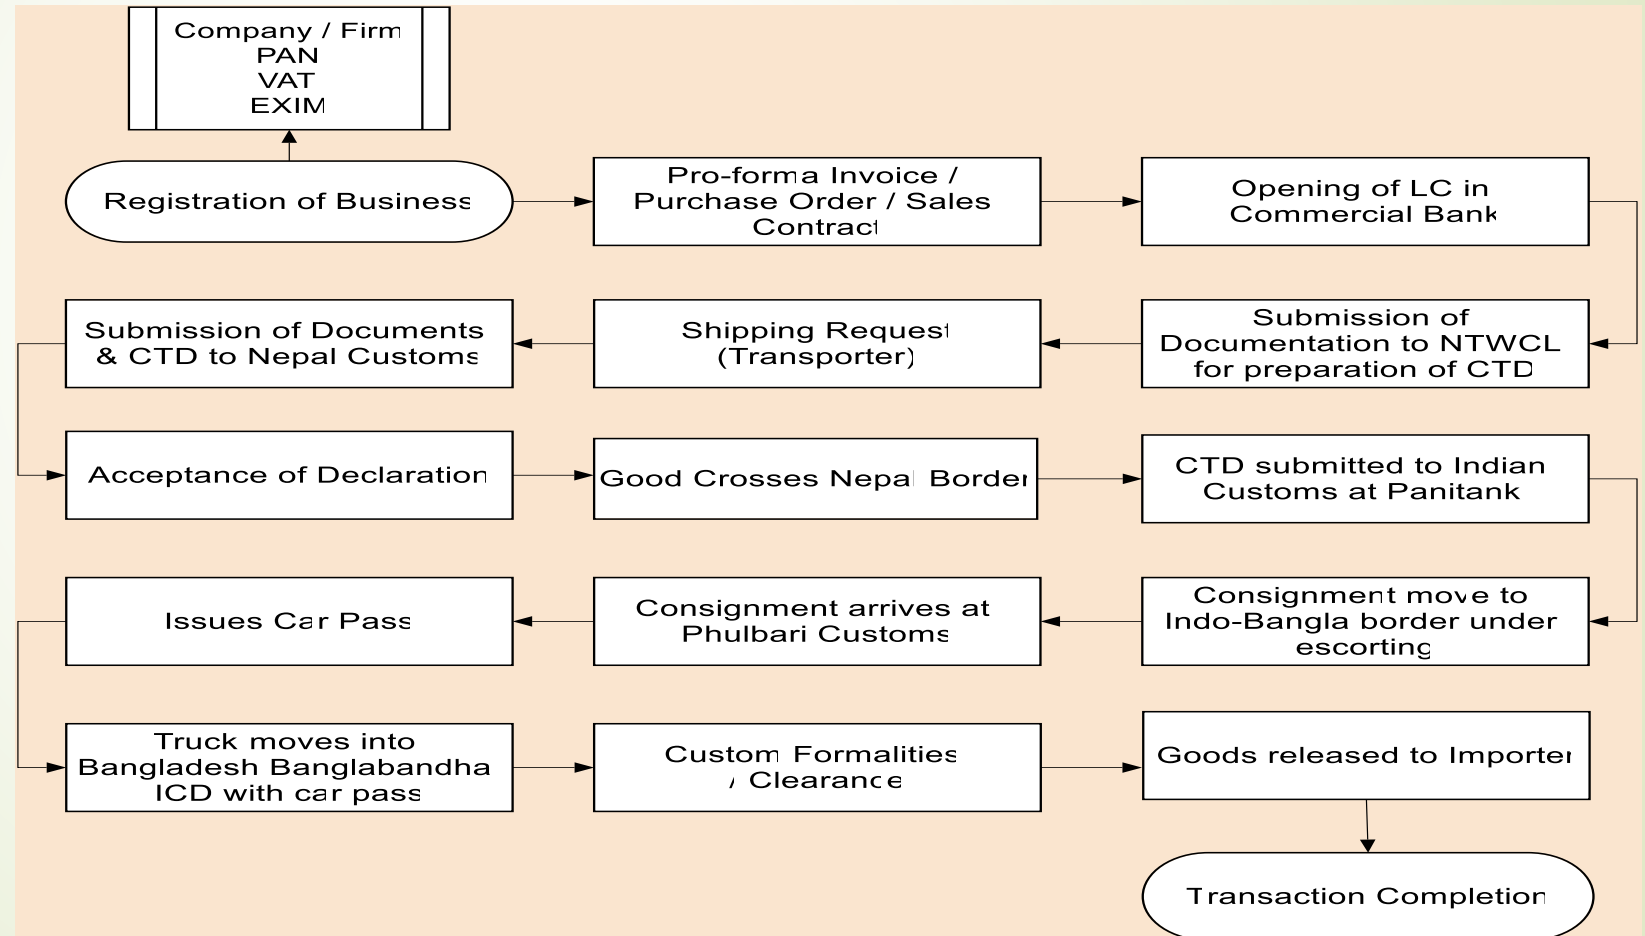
Company / Firm
PAN
VAT
EXIM

Registration of Business

Pro-forma Invoice / Purchase Order / Sales Contract

Opening of LC in Commercial Bank

Submission of Documentation to NTWCL for preparation of CTD

Shipping Request (Transporter)

Submission of Documents & CTD to Nepal Customs

Acceptance of Declaration

Good Crosses Nepal Border

CTD submitted to Indian Customs at Panitank

Consignment move to Indo-Bangla border under escorting

Consignment arrives at Phulbari Customs

Issues Car Pass

Truck moves into Bangladesh Banglabandha ICD with car pass

Custom Formalities / Clearance

Goods released to Importer

Transaction Completion